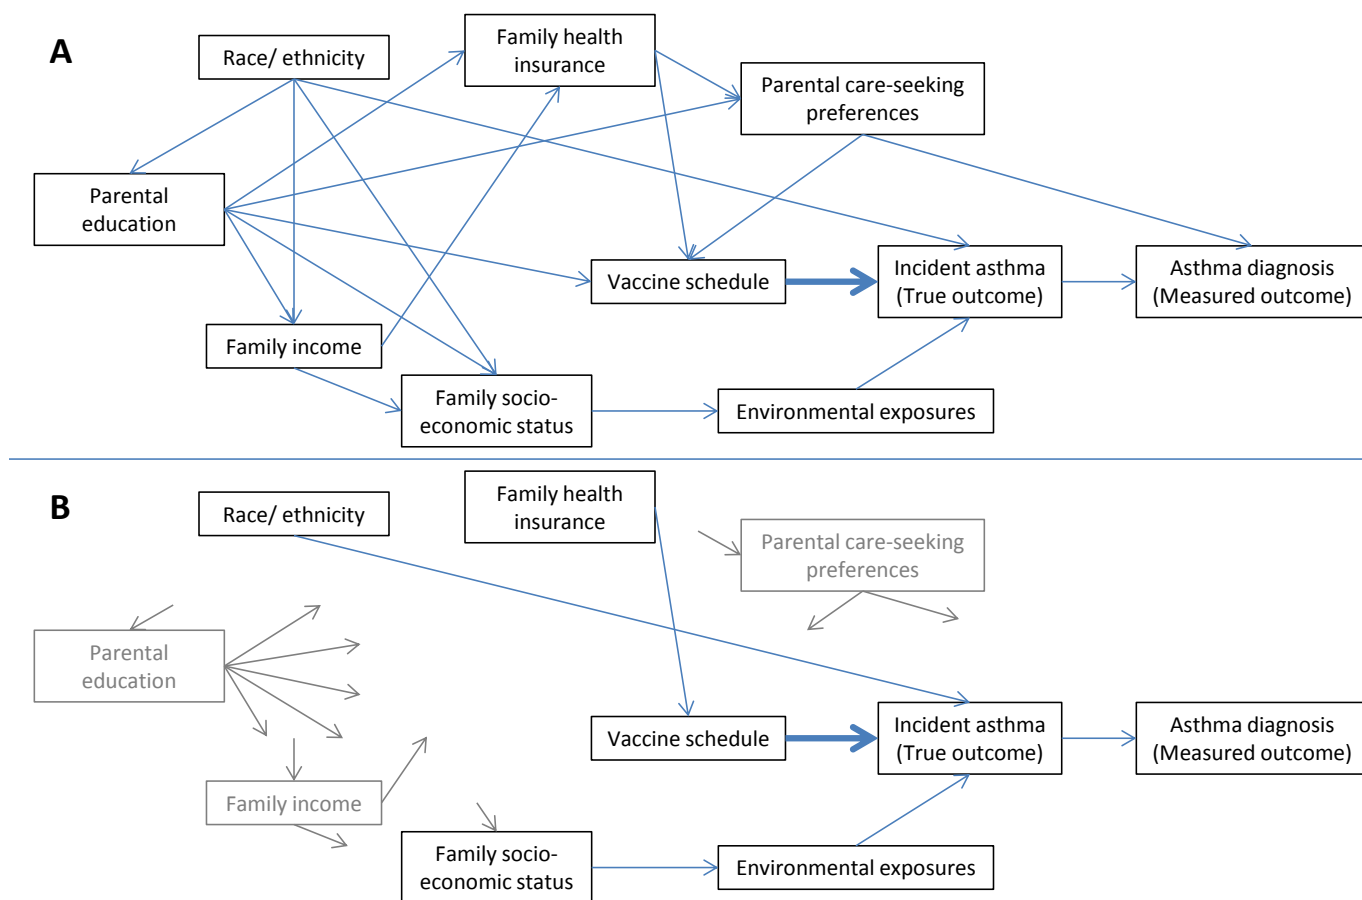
A

Race/ ethnicity

Family health insurance

Parental care-seeking preferences

Parental education

Vaccine schedule

Incident asthma (True outcome)

Asthma diagnosis (Measured outcome)

Family income

Family socio-economic status

Environmental exposures

B

Race/ ethnicity

Family health insurance

Parental care-seeking preferences

Parental education

Vaccine schedule

Incident asthma (True outcome)

Asthma diagnosis (Measured outcome)

Family income

Family socio-economic status

Environmental exposures